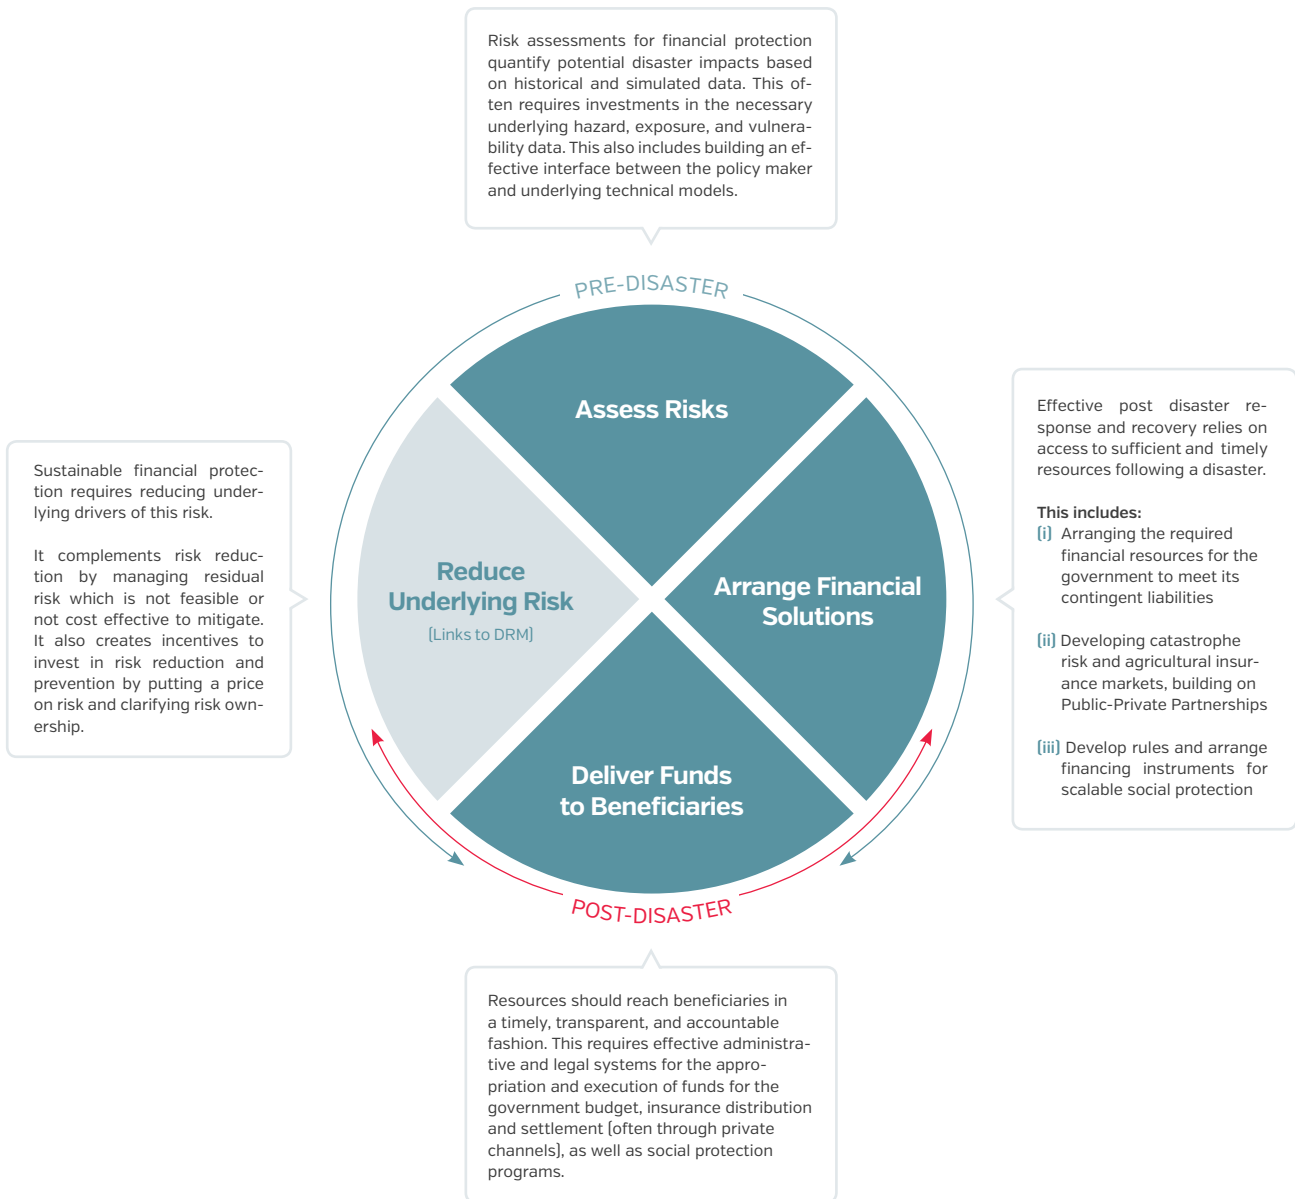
Risk assessments for financial protection quantify potential disaster impacts based on historical and simulated data. This often requires investments in the necessary underlying hazard, exposure, and vulnerability data. This also includes building an effective interface between the policy maker and underlying technical models.

PRE-DISASTER

Assess Risks

Sustainable financial protection requires reducing underlying drivers of this risk.

It complements risk reduction by managing residual risk which is not feasible or not cost effective to mitigate. It also creates incentives to invest in risk reduction and prevention by putting a price on risk and clarifying risk ownership.

Reduce Underlying Risk
[Links to DRM]

Arrange Financial Solutions

Effective post disaster response and recovery relies on access to sufficient and timely resources following a disaster.

This includes:
[i] Arranging the required financial resources for the government to meet its contingent liabilities

[ii] Developing catastrophe risk and agricultural insurance markets, building on Public-Private Partnerships

[iii] Develop rules and arrange financing instruments for scalable social protection

Deliver Funds to Beneficiaries

POST-DISASTER

Resources should reach beneficiaries in a timely, transparent, and accountable fashion. This requires effective administrative and legal systems for the appropriation and execution of funds for the government budget, insurance distribution and settlement [often through private channels], as well as social protection programs.